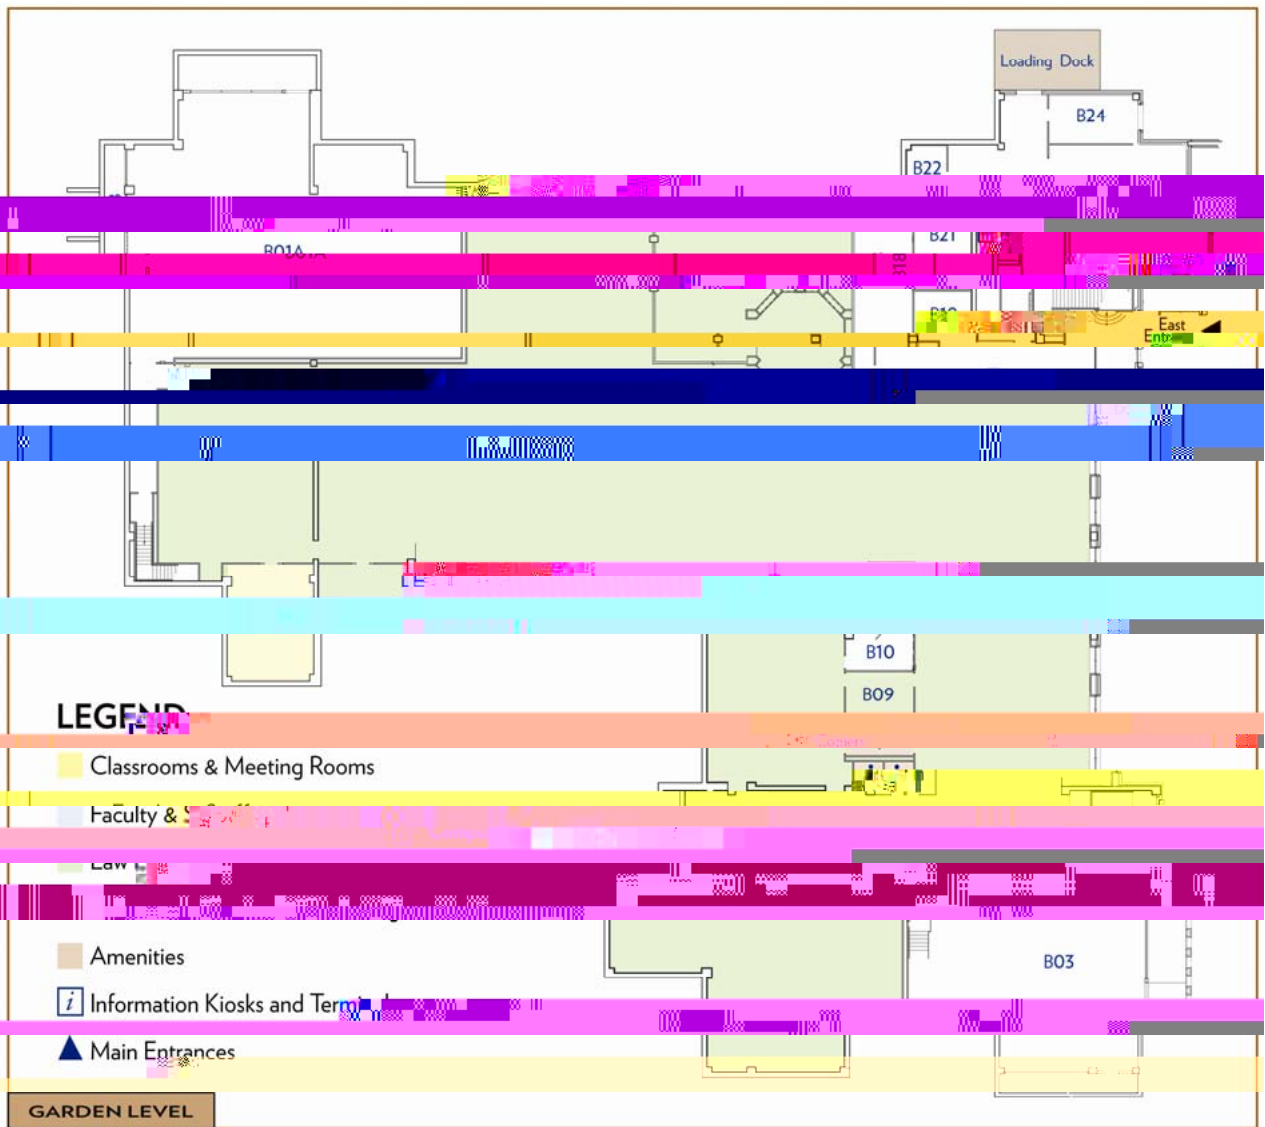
Loading Dock

B24

B22

B01A

B21

B18

B19

East Entrance

B10

B09

B03

LEGEND

Classrooms & Meeting Rooms

Faculty & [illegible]

Law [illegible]

Amenities

$i$ Information Kiosks and Term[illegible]

Main Entrances

GARDEN LEVEL